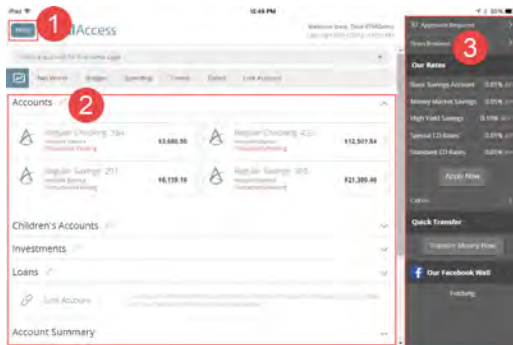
iPad
12:49 PM
Menu
1
Access
Welcome back, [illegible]
Select a shortcut or a menu page
Net Worth
Budget
Spending
Trends
Debts
Link Account
Accounts
2
Regular Checking 784
$3,686.90
Regular Checking 412
$12,507.84
Regular Savings 251
$8,159.16
Regular Savings 365
$21,389.46
Children's Accounts
Investments
Loans
Link Account
Account Summary
Approvals Required
3
Our Rates
Basic Savings Account
0.05%
Money Market Savings
0.05%
High Yield Savings
0.15%
Special CD Rates
0.05%
Standard CD Rates
0.05%
Apply Now
Quick Transfer
Transfer Money Now
Our Facebook Wall
Loading